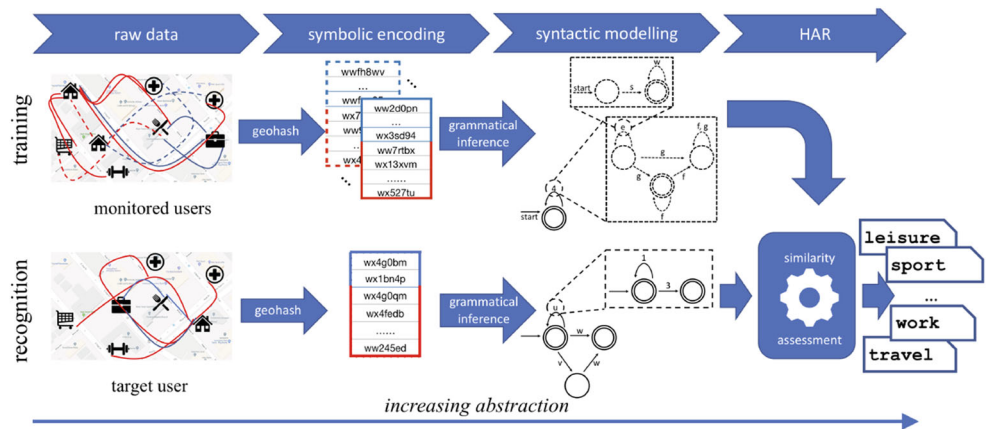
raw data
symbolic encoding
syntactic modelling
HAR

training

monitored users

geohash

wwfh8wv
...
wx7
wx
wx4

wx2d0pn
...
wx3sd94
wx7rtbx
wx13xvm
......
wx527tu

grammatical inference

start
s
w
e
f
g
g
g
f
f
d
start

recognition

target user

geohash

wx4g0bm
wx1bn4p
wx4g0qm
wx4fedb
......
ww245ed

grammatical inference

1
3
u
w
v
w

similarity
assessment

leisure
sport
...
work
travel

increasing abstraction